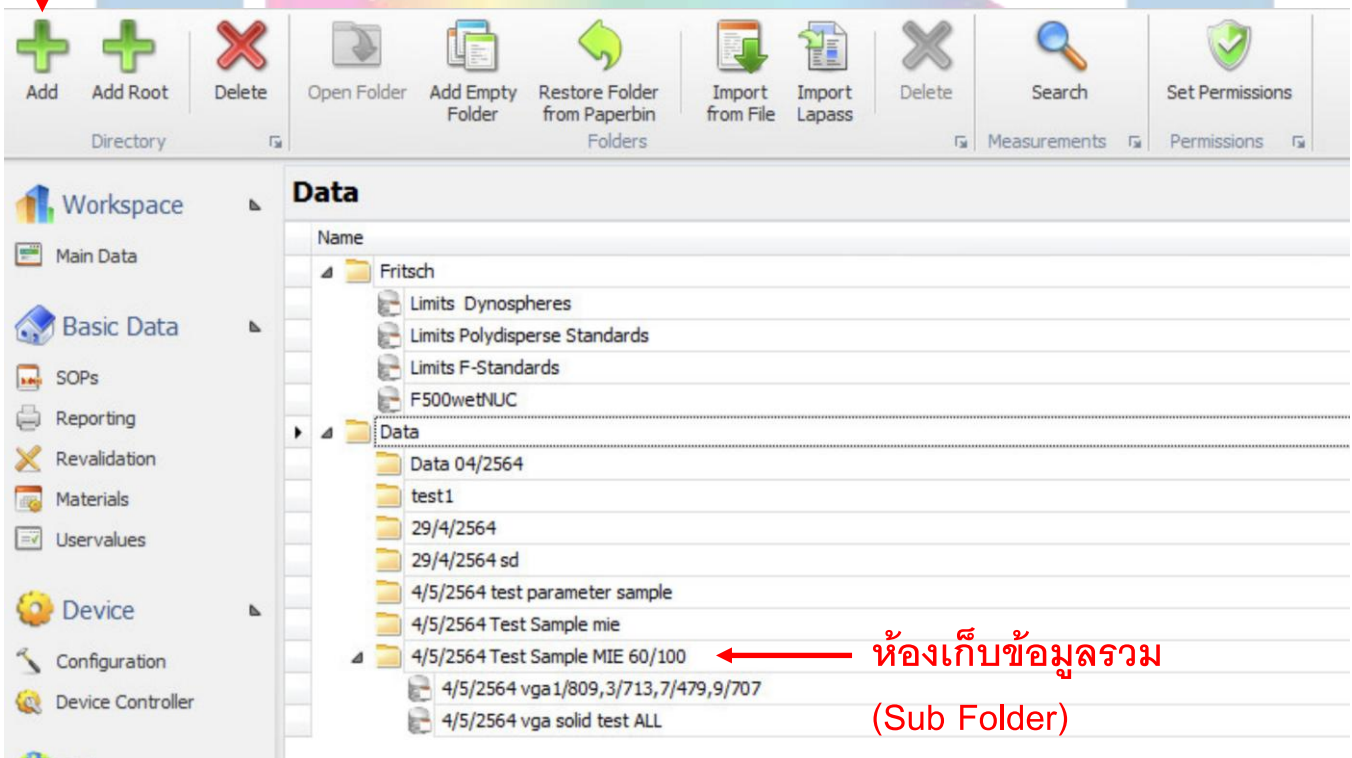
Add Add Root Delete
Directory

Open Folder Add Empty Folder Restore Folder from Paperbin Import from File Import Lapass Delete
Folders

Search
Measurements

Set Permissions
Permissions

Workspace
Main Data

Basic Data
SOPs
Reporting
Revalidation
Materials
Uservalues

Device
Configuration
Device Controller

Data

Name
Fritsch
Limits Dynospheres
Limits Polydisperse Standards
Limits F-Standards
F500wetNUC
Data
Data 04/2564
test1
29/4/2564
29/4/2564 sd
4/5/2564 test parameter sample
4/5/2564 Test Sample mie
4/5/2564 Test Sample MIE 60/100
4/5/2564 vga1/809,3/713,7/479,9/707
4/5/2564 vga solid test ALL

ห้องเก็บข้อมูลรวม
(Sub Folder)